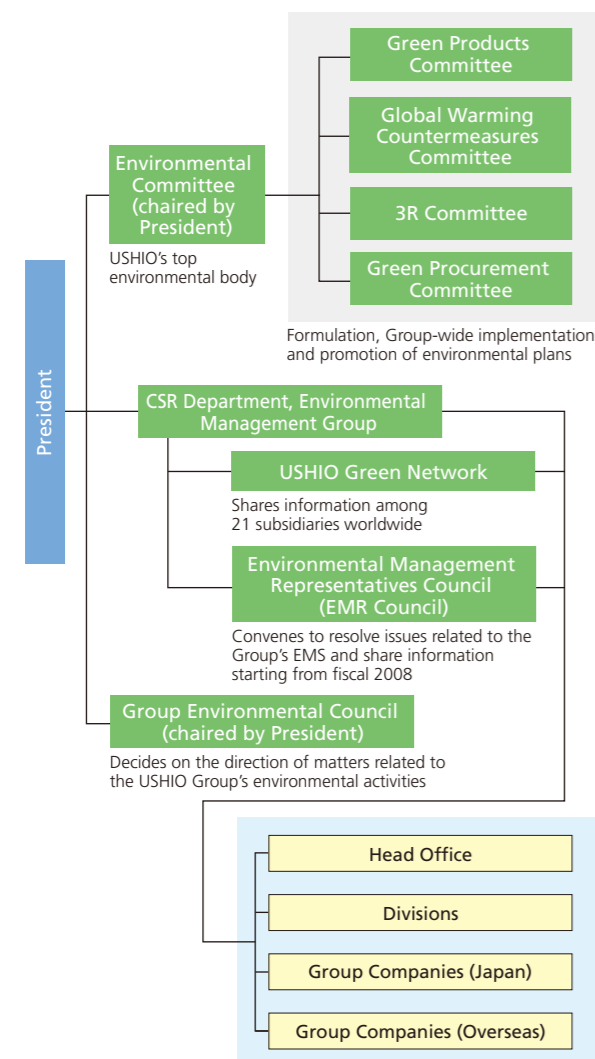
President

Environmental Committee (chaired by President)

USHIO's top environmental body

Green Products Committee

Global Warming Countermeasures Committee

3R Committee

Green Procurement Committee

Formulation, Group-wide implementation and promotion of environmental plans

CSR Department, Environmental Management Group

USHIO Green Network

Shares information among 21 subsidiaries worldwide

Environmental Management Representatives Council (EMR Council)

Convenes to resolve issues related to the Group's EMS and share information starting from fiscal 2008

Group Environmental Council (chaired by President)

Decides on the direction of matters related to the USHIO Group's environmental activities

Head Office

Divisions

Group Companies (Japan)

Group Companies (Overseas)